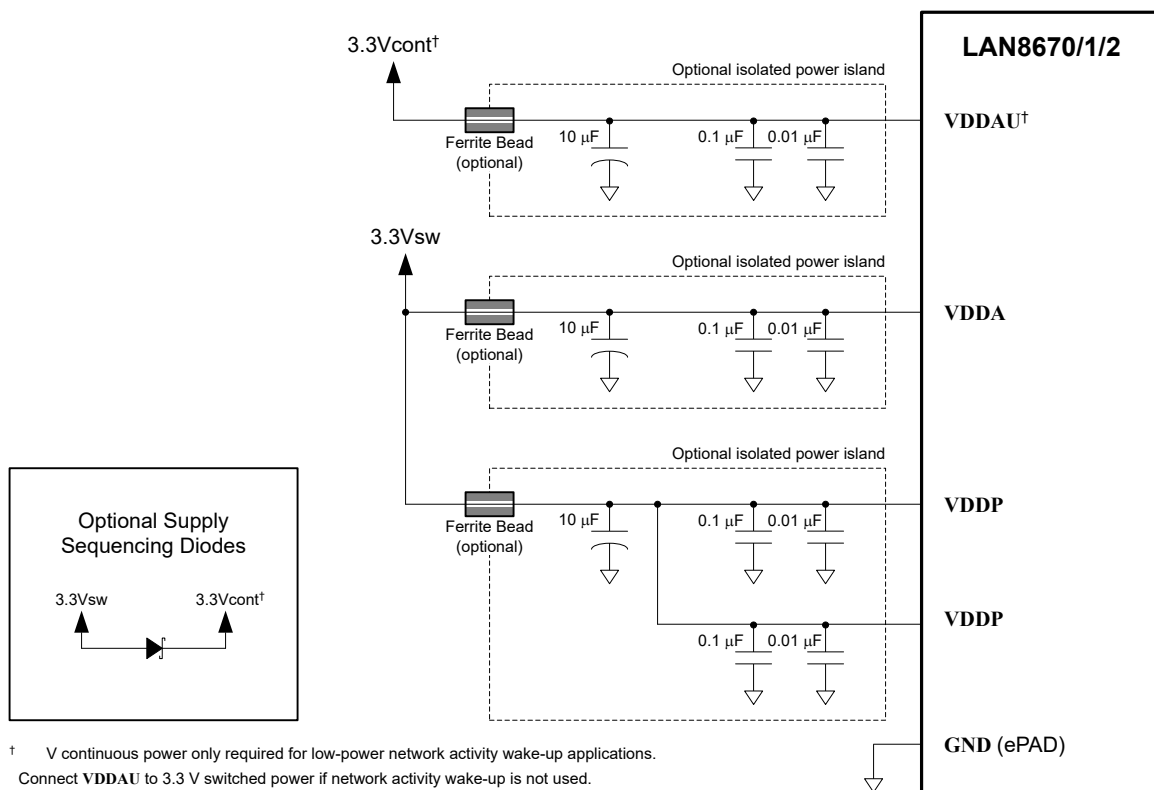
3.3Vcont†

LAN8670/1/2

Optional isolated power island

Ferrite Bead (optional)

10 µF

0.1 µF

0.01 µF

VDDAU†

3.3Vsw

Optional isolated power island

Ferrite Bead (optional)

10 µF

0.1 µF

0.01 µF

VDDA

Optional isolated power island

Optional Supply Sequencing Diodes

Ferrite Bead (optional)

10 µF

0.1 µF

0.01 µF

VDDP

3.3Vsw

3.3Vcont†

0.1 µF

0.01 µF

VDDP

† V continuous power only required for low-power network activity wake-up applications. Connect VDDAU to 3.3 V switched power if network activity wake-up is not used.

GND (ePAD)